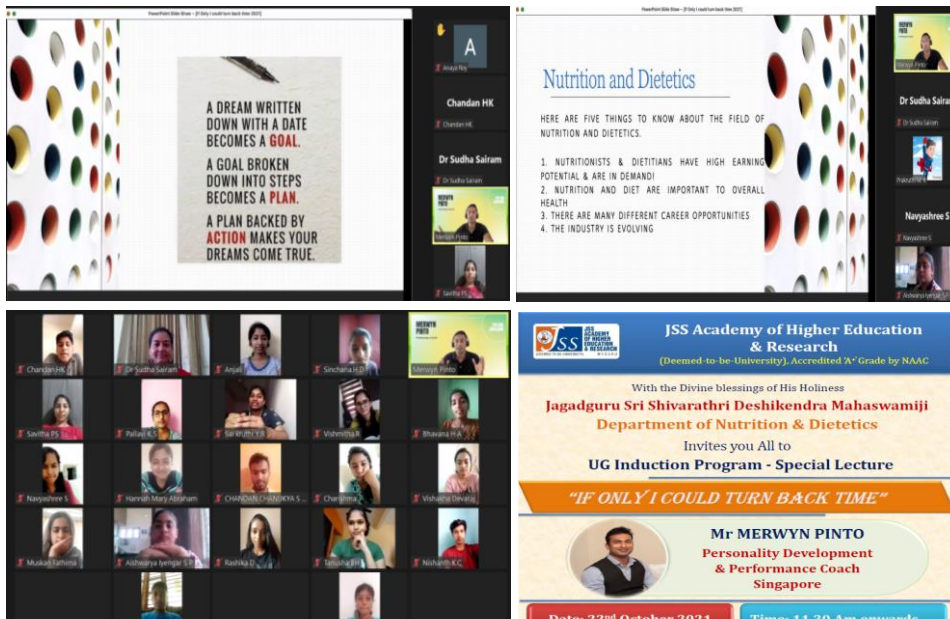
PowerPoint Slide Show - [If Only I could turn back time 2021]

A DREAM WRITTEN DOWN WITH A DATE BECOMES A GOAL.

A GOAL BROKEN DOWN INTO STEPS BECOMES A PLAN.

A PLAN BACKED BY ACTION MAKES YOUR DREAMS COME TRUE.

A

Anaya Roy

Chandan HK

Chandan HK

Dr Sudha Sairam

Dr Sudha Sairam

MERWYN PINTO

Merwyn Pinto

Savitha PS

PowerPoint Slide Show - [If Only I could turn back time 2021]

Nutrition and Dietetics

HERE ARE FIVE THINGS TO KNOW ABOUT THE FIELD OF NUTRITION AND DIETETICS.

1. NUTRITIONISTS & DIETITIANS HAVE HIGH EARNING POTENTIAL & ARE IN DEMAND!
2. NUTRITION AND DIET ARE IMPORTANT TO OVERALL HEALTH
3. THERE ARE MANY DIFFERENT CAREER OPPORTUNITIES
4. THE INDUSTRY IS EVOLVING

MERWYN PINTO

Merwyn Pinto

Dr Sudha Sairam

Dr Sudha Sairam

Prakruthi N

Navyashree S

Navyashree S

Aishwarya Iyengar S

Chandan HK

Dr Sudha Sairam

Anjali

Sinchana H D

MERWYN PINTO

Merwyn Pinto

Savitha PS

Pallavi K S

Sai Kruthi Y R

Vishmitha R

Bhavana H A

Navyashree S

Hannah Mary Abraham

CHANDAN CHANIKYA S...

Charishma

Vishasha Devata

Muskan Fathima

Aishwarya Iyengar S R

Rashika D

Tanusha B H

Nishanth K C

JSS Academy of Higher Education & Research

(Deemed-to-be-University), Accredited 'A+' Grade by NAAC

JSS ACADEMY OF HIGHER EDUCATION & RESEARCH MYSURU

With the Divine blessings of His Holiness

Jagadguru Sri Shivarathri Deshikendra Mahaswamiji

Department of Nutrition & Dietetics

Invites you All to

UG Induction Program - Special Lecture

"IF ONLY I COULD TURN BACK TIME"

Mr MERWYN PINTO

Personality Development & Performance Coach Singapore

Date: 22nd October 2021

Time: 11.30 Am onwards